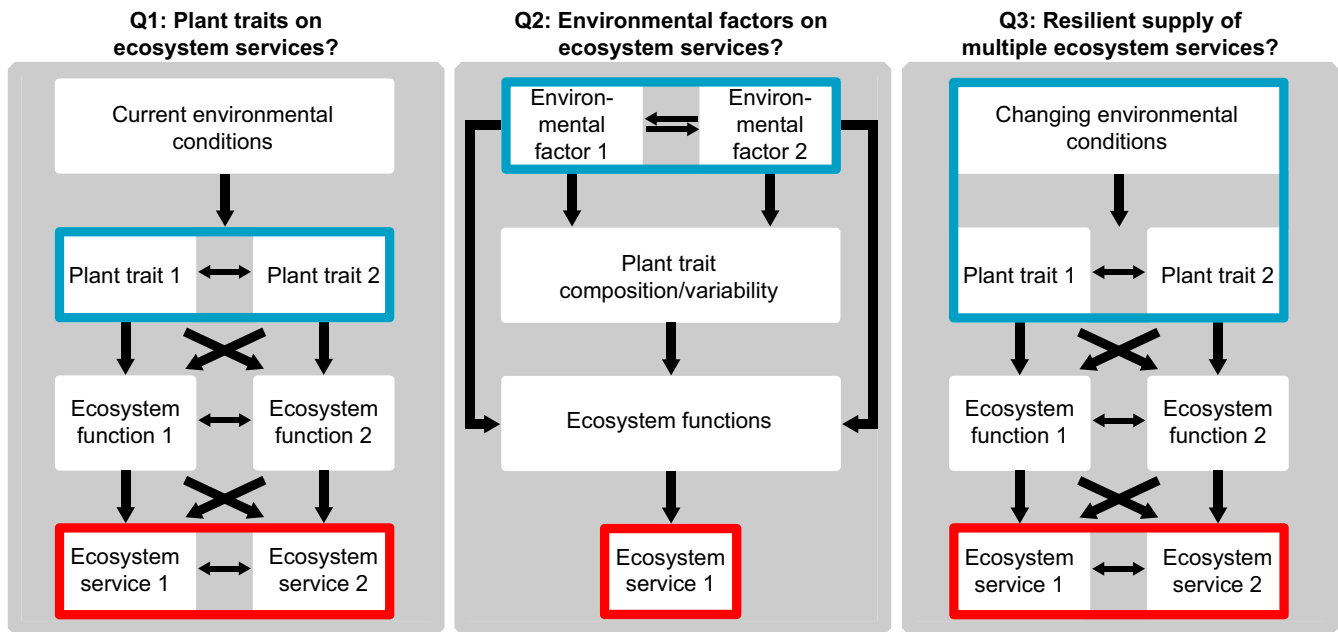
Q1: Plant traits on ecosystem services?

Current environmental conditions

Plant trait 1

Plant trait 2

Ecosystem function 1

Ecosystem function 2

Ecosystem service 1

Ecosystem service 2

Q2: Environmental factors on ecosystem services?

Environmental factor 1

Environmental factor 2

Plant trait composition/variability

Ecosystem functions

Ecosystem service 1

Q3: Resilient supply of multiple ecosystem services?

Changing environmental conditions

Plant trait 1

Plant trait 2

Ecosystem function 1

Ecosystem function 2

Ecosystem service 1

Ecosystem service 2